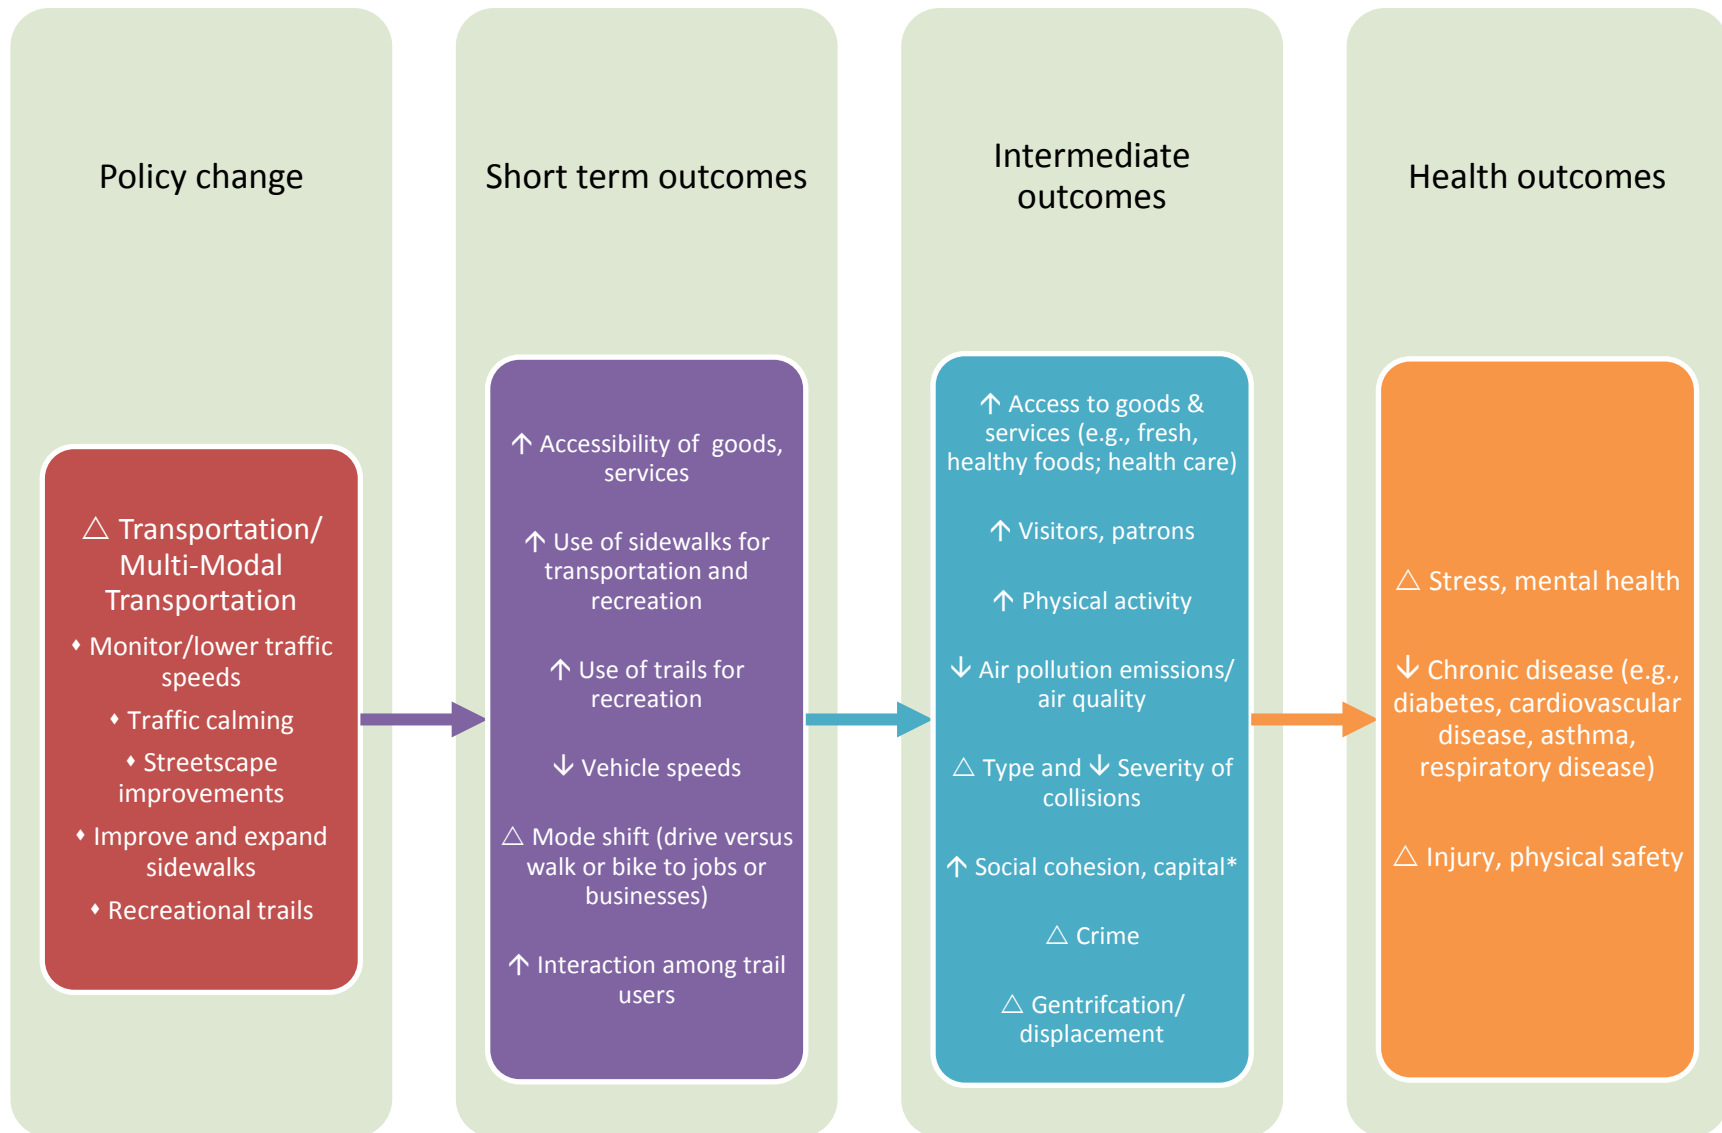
Policy change

△ Transportation/ Multi-Modal Transportation

♦ Monitor/lower traffic speeds

♦ Traffic calming

♦ Streetscape improvements

♦ Improve and expand sidewalks

♦ Recreational trails

Short term outcomes

↑ Accessibility of goods, services

↑ Use of sidewalks for transportation and recreation

↑ Use of trails for recreation

↓ Vehicle speeds

△ Mode shift (drive versus walk or bike to jobs or businesses)

↑ Interaction among trail users

Intermediate outcomes

↑ Access to goods & services (e.g., fresh, healthy foods; health care)

↑ Visitors, patrons

↑ Physical activity

↓ Air pollution emissions/ air quality

△ Type and ↓ Severity of collisions

↑ Social cohesion, capital*

△ Crime

△ Gentrifcation/ displacement

Health outcomes

△ Stress, mental health

↓ Chronic disease (e.g., diabetes, cardiovascular disease, asthma, respiratory disease)

△ Injury, physical safety